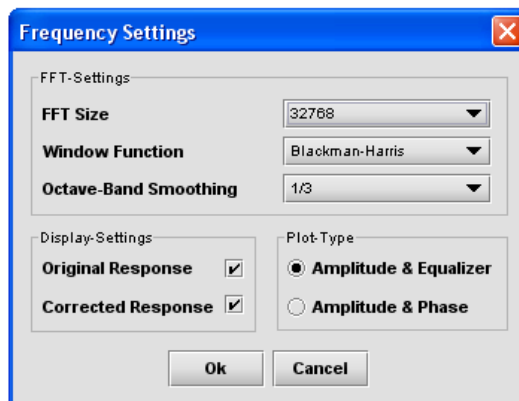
Frequency Settings

FFT-Settings

FFT Size
32768

Window Function
Blackman-Harris

Octave-Band Smoothing
1/3

Display-Settings

Original Response

Corrected Response

Plot-Type

Amplitude & Equalizer

Amplitude & Phase

Ok

Cancel